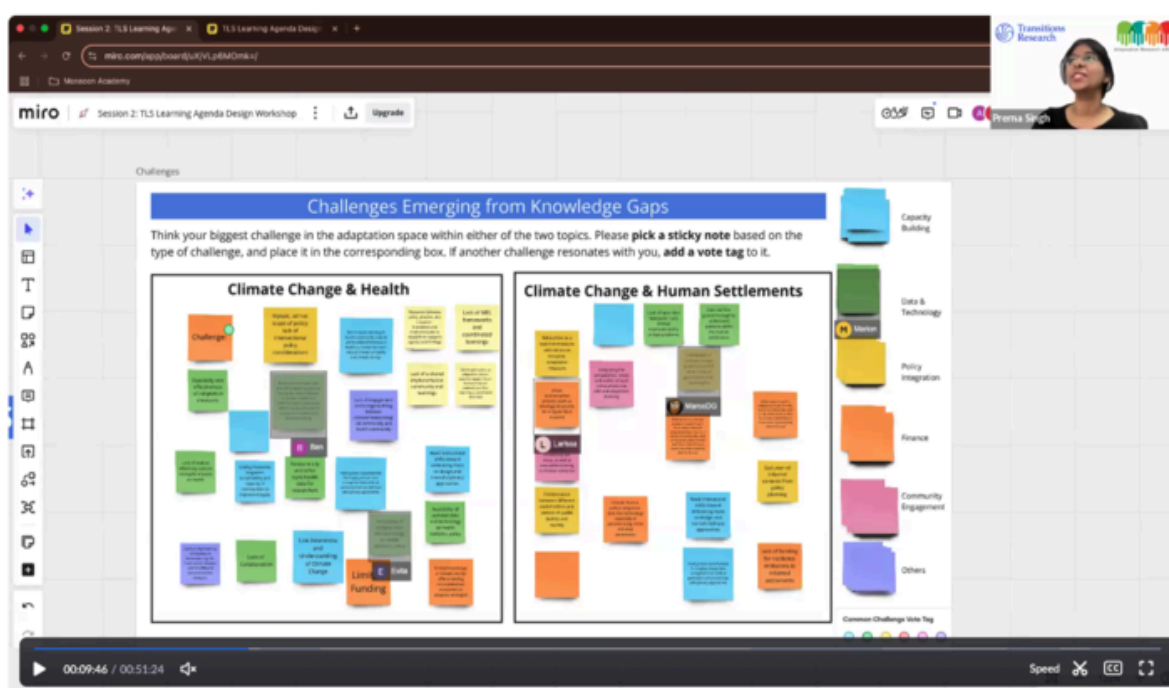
Session 2: TLS Learning Age | TLS Learning Agenda Desig

miro.com/app/board/uXjVLp6MOmk=/

Monsoon Academy

miro | Session 2: TLS Learning Agenda Design Workshop | Upgrade

Transitions Research

Prerna Singh

Challenges

Challenges Emerging from Knowledge Gaps

Think your biggest challenge in the adaptation space within either of the two topics. Please **pick a sticky note** based on the type of challenge, and place it in the corresponding box. If another challenge resonates with you, **add a vote tag** to it.

Climate Change & Health

Challenge

Ben

Lack of Collaboration

Low Awareness and Understanding of Climate Change

Limited Funding

Evita

Climate Change & Human Settlements

Larissa

MamaDG

Capacity Building

Data & Technology

Marion

Policy Integration

Finance

Community Engagement

Others

Common Challenge Vote Tag

00:09:46 / 00:51:24

Speed